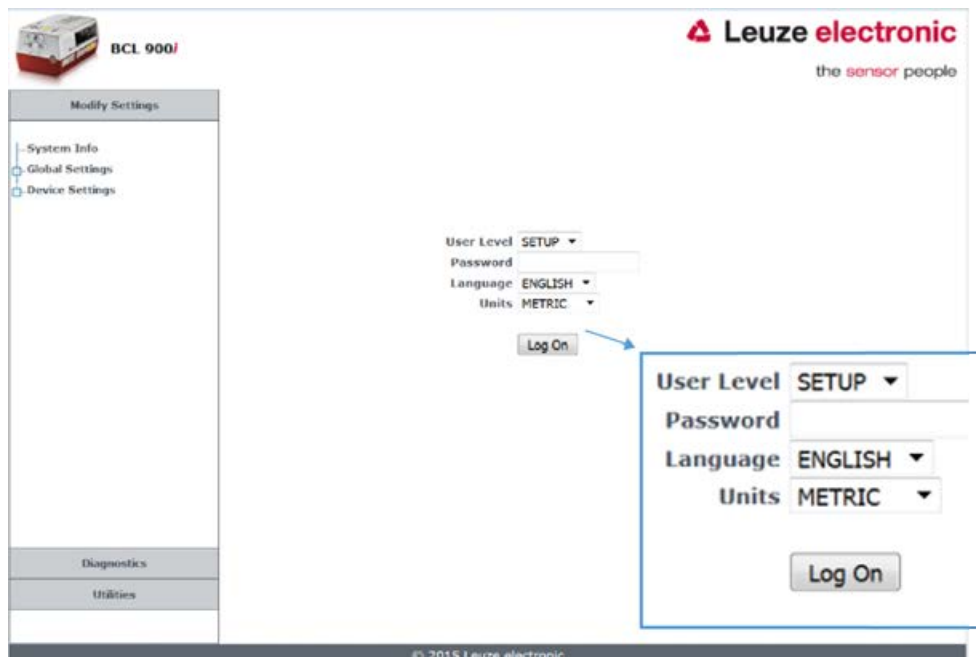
BCL 900i

Leuze electronic

the sensor people

Modify Settings

System Info
Global Settings
Device Settings

User Level SETUP
Password
Language ENGLISH
Units METRIC

Log On

User Level SETUP
Password
Language ENGLISH
Units METRIC

Log On

Diagnostics

Utilities

© 2015 Leuze electronic